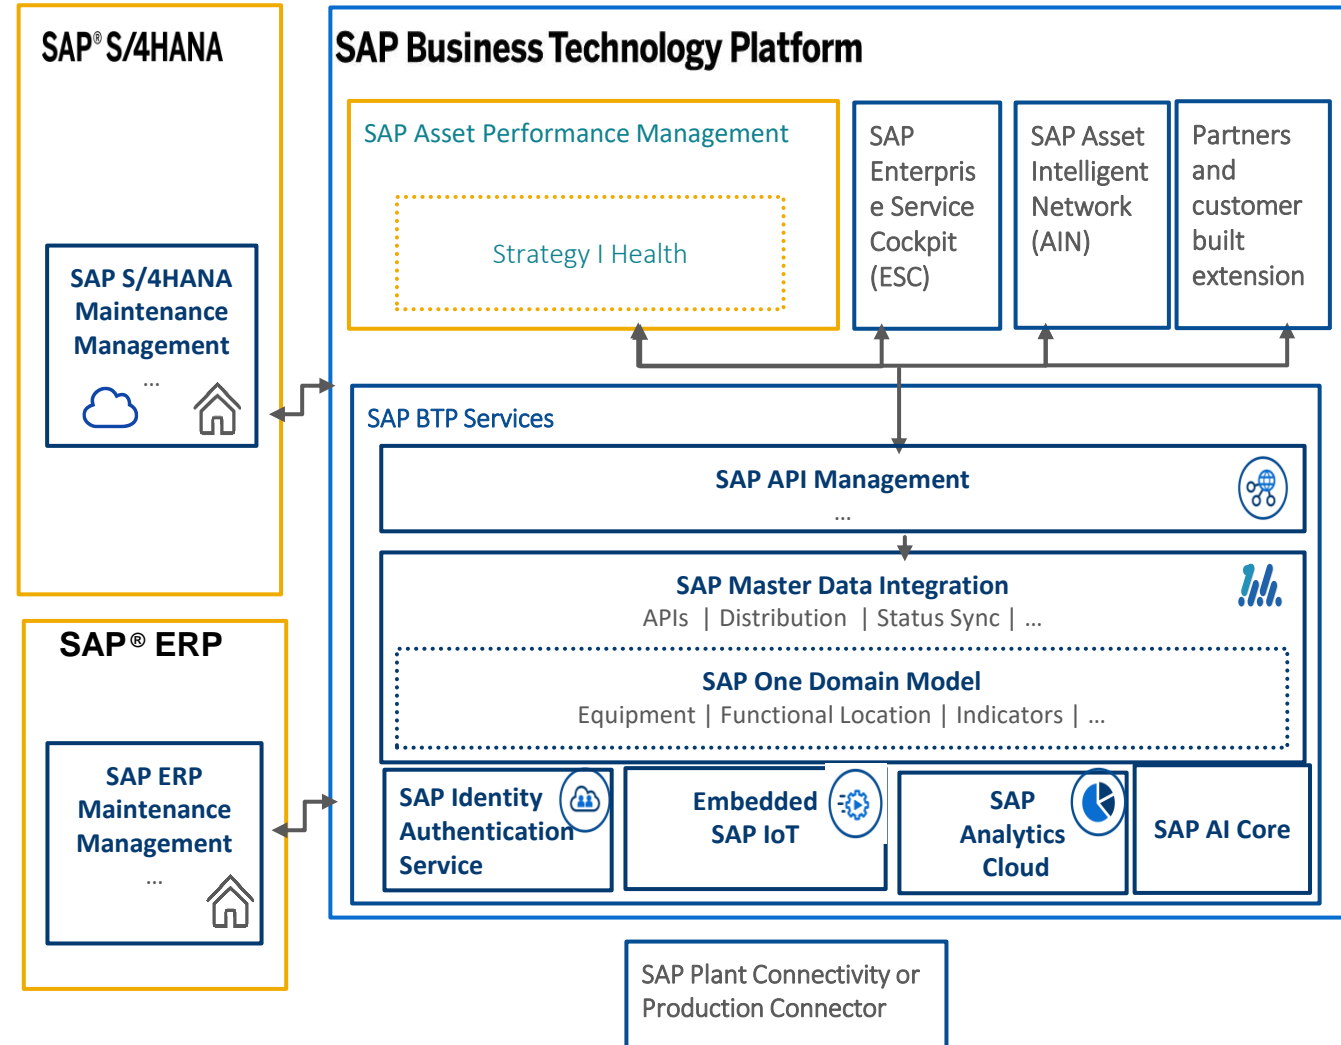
SAP® S/4HANA

SAP S/4HANA Maintenance Management
...

SAP® ERP

SAP ERP Maintenance Management
...

SAP Business Technology Platform

SAP Asset Performance Management

Strategy I Health

SAP Enterprise Service Cockpit (ESC)

SAP Asset Intelligent Network (AIN)

Partners and customer built extension

SAP BTP Services

SAP API Management
...

SAP Master Data Integration
APIs | Distribution | Status Sync | ...

SAP One Domain Model
Equipment | Functional Location | Indicators | ...

SAP Identity Authentication Service

Embedded SAP IoT

SAP Analytics Cloud

SAP AI Core

SAP Plant Connectivity or Production Connector